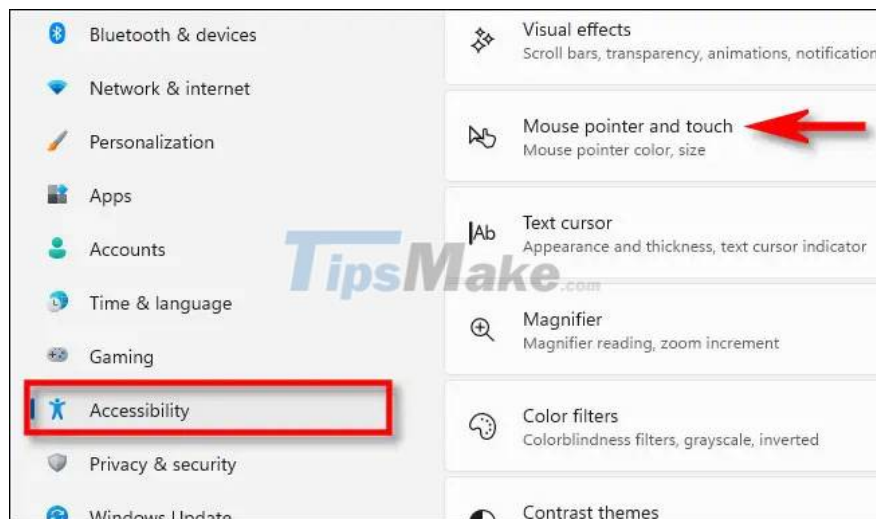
Bluetooth & devices

Network & internet

Personalization

Apps

Accounts

Time & language

Gaming

Accessibility

Privacy & security

Windows Update

Visual effects
Scroll bars, transparency, animations, notification

Mouse pointer and touch
Mouse pointer color, size

Text cursor
Appearance and thickness, text cursor indicator

TipsMake.com

Magnifier
Magnifier reading, zoom increment

Color filters
Colorblindness filters, grayscale, inverted

Contrast themes